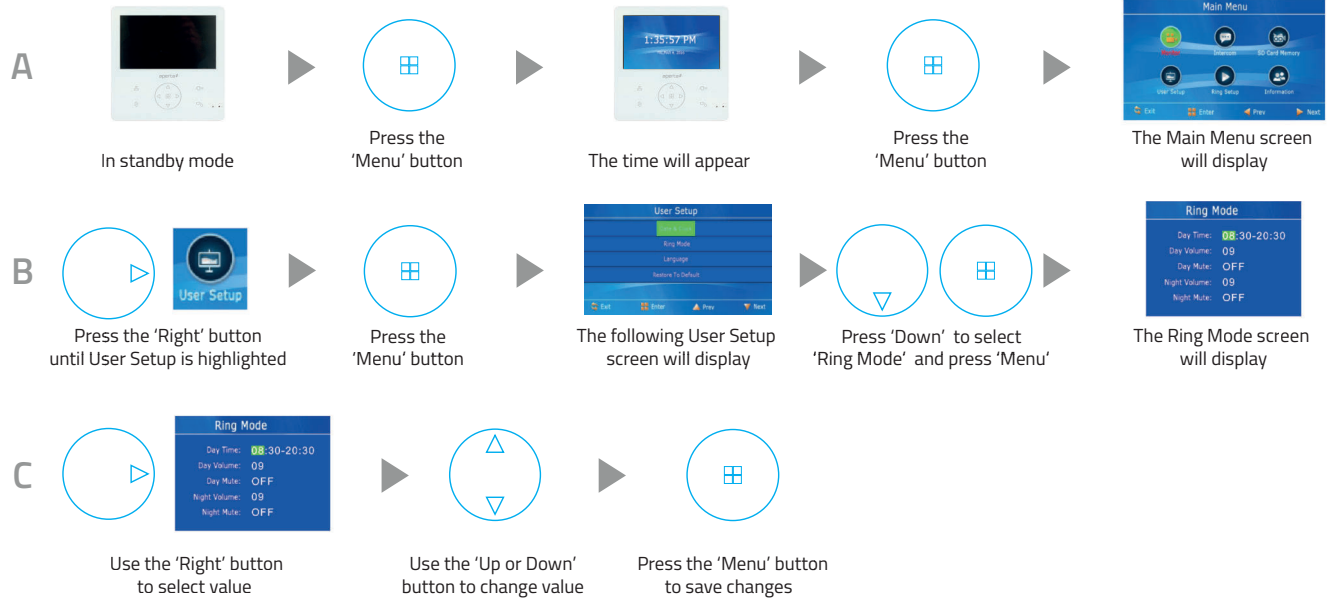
A

In standby mode

Press the 'Menu' button

1:35:57 PM

The time will appear

Press the 'Menu' button

Main Menu

Monitor Intercom SD Card Memory

User Setup Ring Setup Information

Exit Enter Prev Next

The Main Menu screen will display

B

User Setup

Press the 'Right' button until User Setup is highlighted

Press the 'Menu' button

User Setup

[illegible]

Ring Mode

Language

Restore To Default

Exit Enter Prev Next

The following User Setup screen will display

Press 'Down' to select 'Ring Mode' and press 'Menu'

Ring Mode

Day Time: 08:30-20:30

Day Volume: 09

Day Mute: OFF

Night Volume: 09

Night Mute: OFF

The Ring Mode screen will display

C

Ring Mode

Day Time: 08:30-20:30

Day Volume: 09

Day Mute: OFF

Night Volume: 09

Night Mute: OFF

Use the 'Right' button to select value

Use the 'Up or Down' button to change value

Press the 'Menu' button to save changes